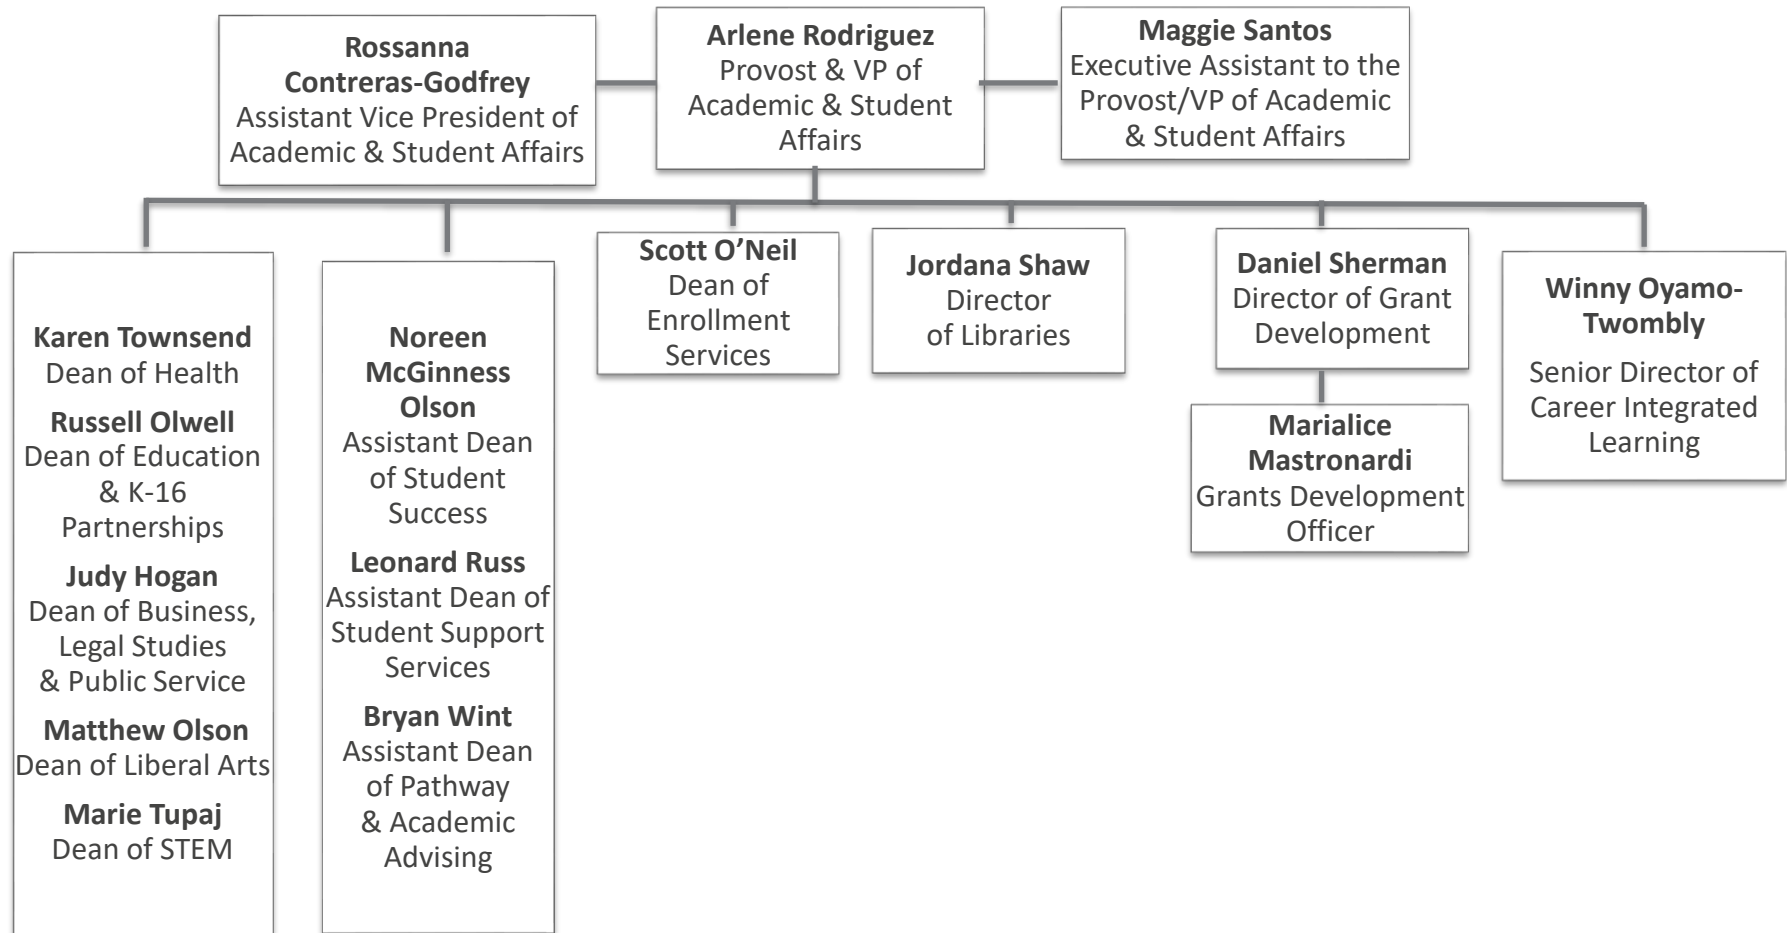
Rossanna Contreras-Godfrey
Assistant Vice President of Academic & Student Affairs

Arlene Rodriguez
Provost & VP of Academic & Student Affairs

Maggie Santos
Executive Assistant to the Provost/VP of Academic & Student Affairs

Karen Townsend
Dean of Health

Russell Olwell
Dean of Education & K-16 Partnerships

Judy Hogan
Dean of Business, Legal Studies & Public Service

Matthew Olson
Dean of Liberal Arts

Marie Tupaj
Dean of STEM

Noreen McGinness Olson
Assistant Dean of Student Success

Leonard Russ
Assistant Dean of Student Support Services

Bryan Wint
Assistant Dean of Pathway & Academic Advising

Scott O'Neil
Dean of Enrollment Services

Jordana Shaw
Director of Libraries

Daniel Sherman
Director of Grant Development

Marialice Mastronardi
Grants Development Officer

Winny Oyamo-Twombly
Senior Director of Career Integrated Learning